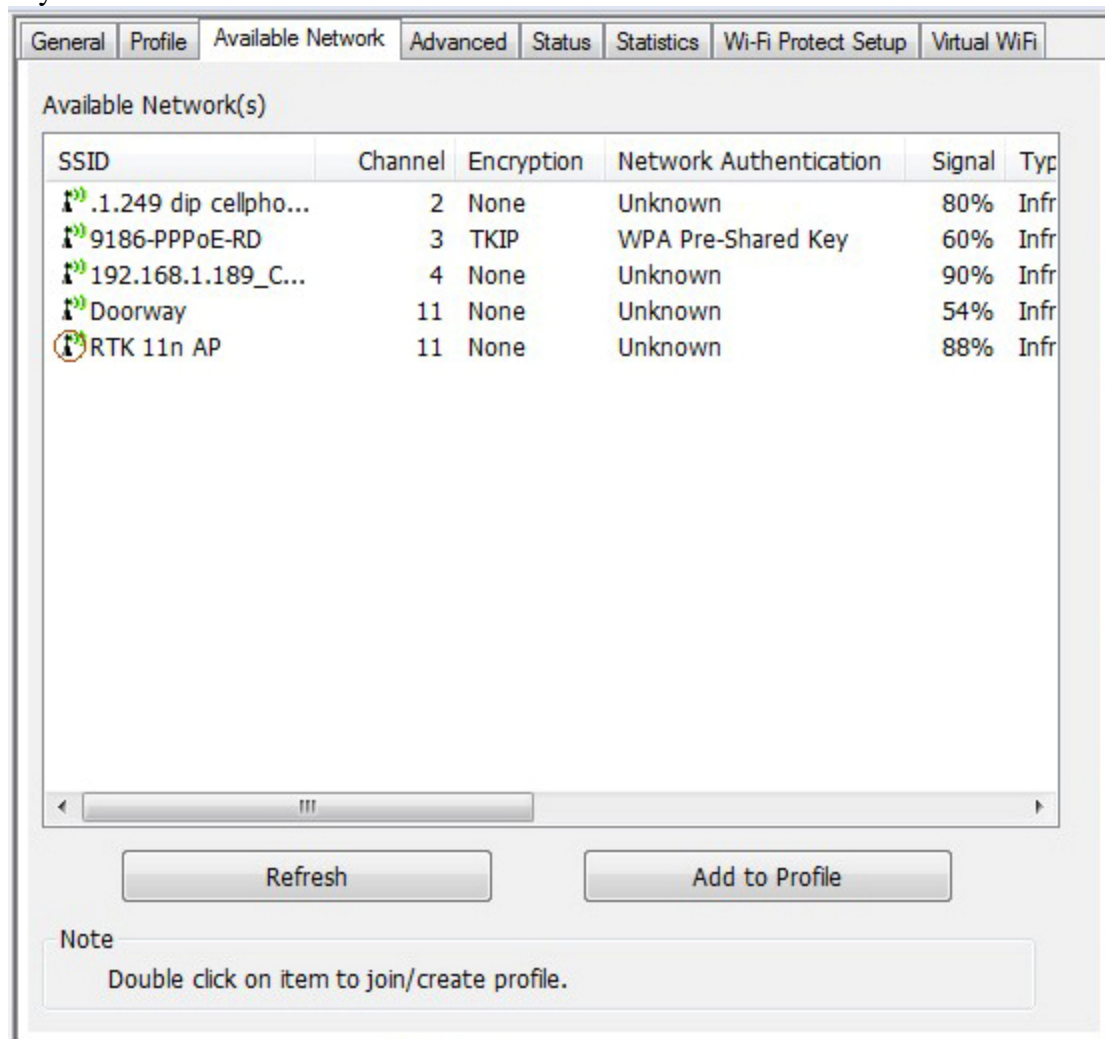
General | Profile | Available Network | Advanced | Status | Statistics | Wi-Fi Protect Setup | Virtual WiFi

Available Network(s)

| SSID | Channel | Encryption | Network Authentication | Signal | Typ |
|---|---|---|---|---|---|
| .1.249 dip cellpho... | 2 | None | Unknown | 80% | Infr |
| 9186-PPPoE-RD | 3 | TKIP | WPA Pre-Shared Key | 60% | Infr |
| 192.168.1.189_C... | 4 | None | Unknown | 90% | Infr |
| Doorway | 11 | None | Unknown | 54% | Infr |
| RTK 11n AP | 11 | None | Unknown | 88% | Infr |

Refresh

Add to Profile

Note
Double click on item to join/create profile.